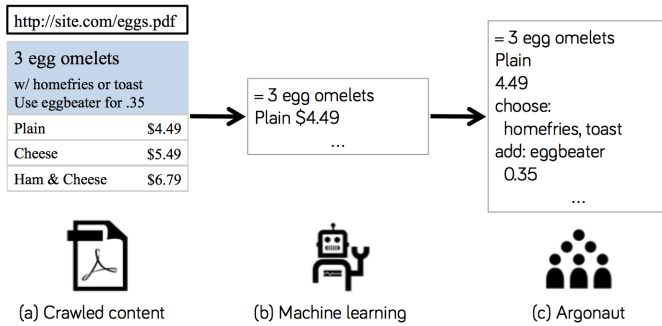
http://site.com/eggs.pdf

3 egg omelets
w/ homefries or toast
Use eggbeater for .35

| | |
|---|---|
| Plain | $4.49 |
| Cheese | $5.49 |
| Ham & Cheese | $6.79 |

= 3 egg omelets
Plain $4.49
...

= 3 egg omelets
Plain
4.49
choose:
homefries, toast
add: eggbeater
0.35
...

(a) Crawled content

(b) Machine learning

(c) Argonaut